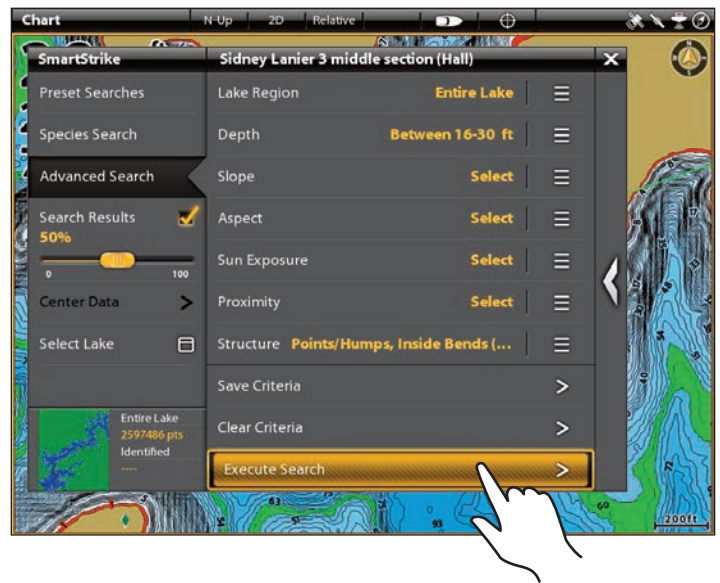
Chart N-Up 2D Relative

SmartStrike

Preset Searches

Species Search

Advanced Search

Search Results
50%

0 100

Center Data

Select Lake

Entire Lake
2597486 pts
Identified
----

Sidney Lanier 3 middle section (Hall)

Lake Region Entire Lake

Depth Between 16-30 ft

Slope Select

Aspect Select

Sun Exposure Select

Proximity Select

Structure Points/Humps, Inside Bends (...

Save Criteria

Clear Criteria

Execute Search

63

93

60

200ft